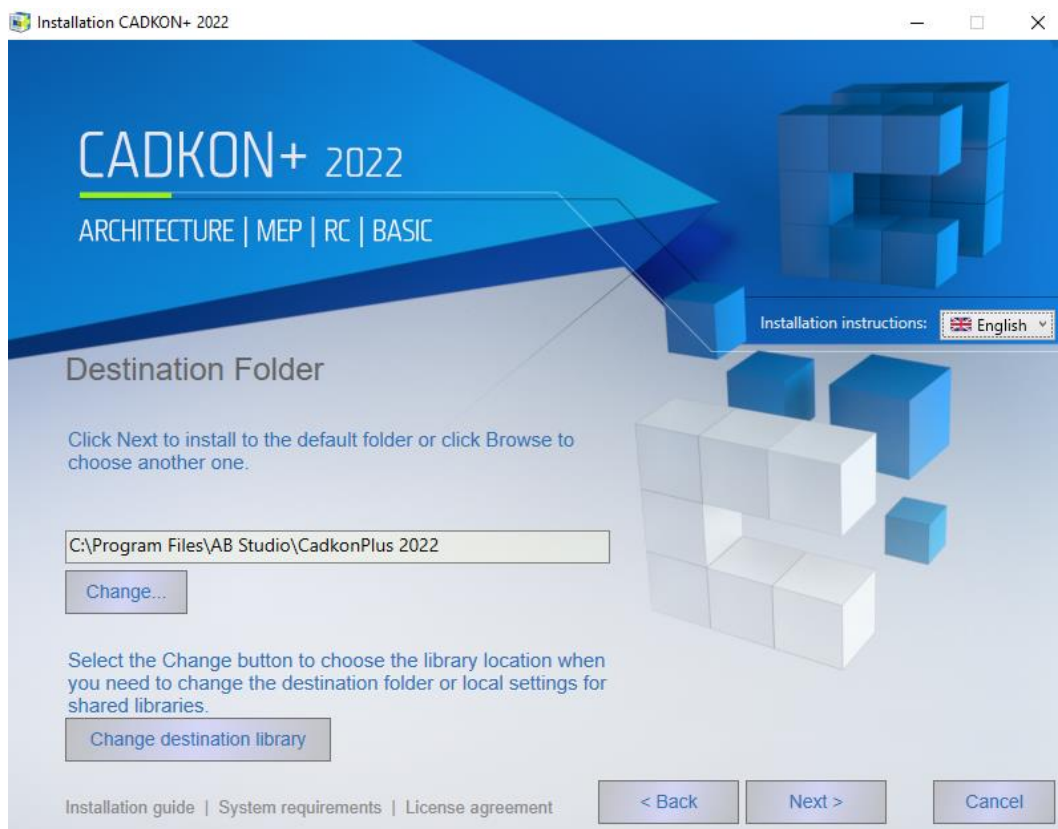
Installation CADKON+ 2022

CADKON+ 2022

ARCHITECTURE | MEP | RC | BASIC

Installation instructions: English

Destination Folder

Click Next to install to the default folder or click Browse to choose another one.

C:\Program Files\AB Studio\CadkonPlus 2022

Change...

Select the Change button to choose the library location when you need to change the destination folder or local settings for shared libraries.

Change destination library

Installation guide | System requirements | License agreement

< Back

Next >

Cancel